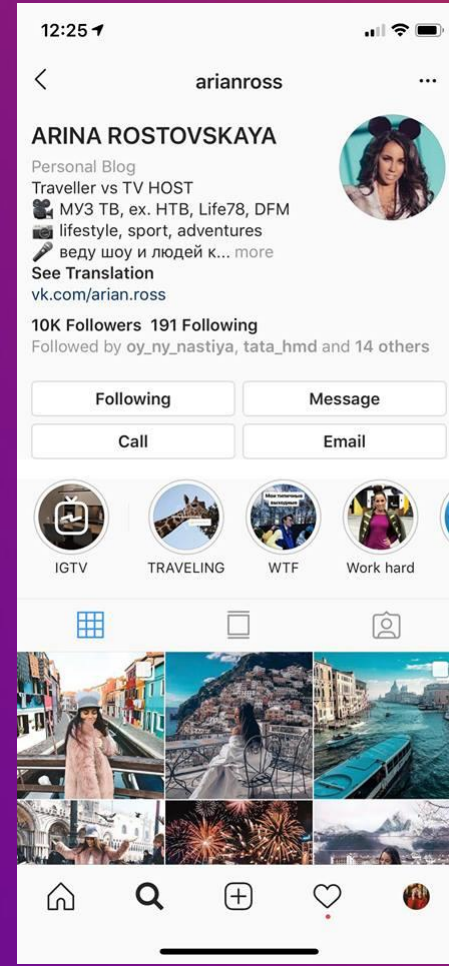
12:25

arianross

ARINA ROSTOVSKAYA
Personal Blog
Traveller vs TV HOST
🎥 МУЗ ТВ, ex. НТВ, Life78, DFM
📷 lifestyle, sport, adventures
🎤 веду шоу и людей к... more
See Translation
vk.com/arian.ross

10K Followers 191 Following
Followed by oy_ny_nastiya, tata_hmd and 14 others

Following
Message
Call
Email

IGTV
TRAVELING
WTF
Work hard